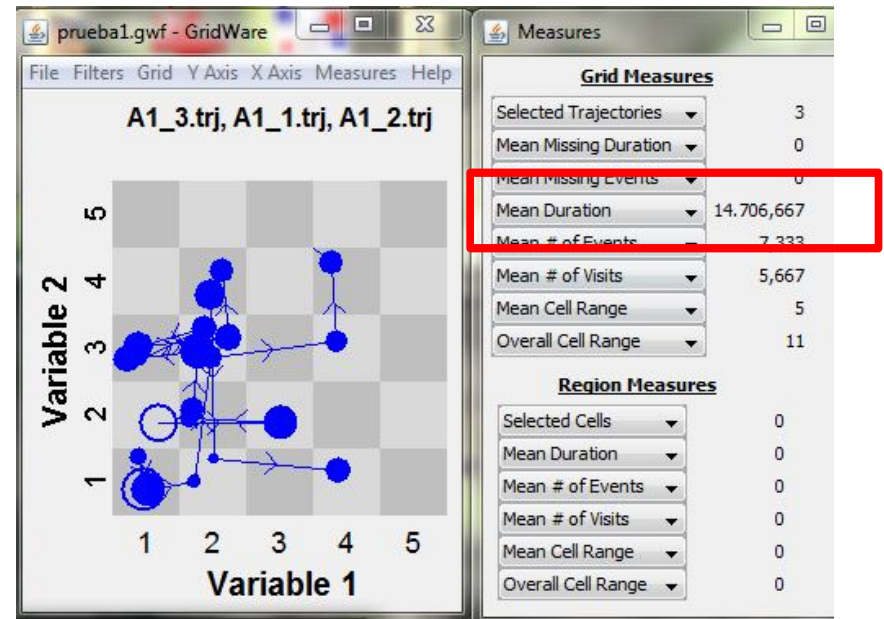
prueba1.gwf - GridWare

File Filters Grid Y Axis X Axis Measures Help

A1_3.trj, A1_1.trj, A1_2.trj

Variable 2

5
4
3
2
1

1 2 3 4 5

Variable 1

Measures

Grid Measures

| | |
|---|---|
| Selected Trajectories | 3 |
| Mean Missing Duration | 0 |
| Mean Missing Events | 0 |
| Mean Duration | 14.706,667 |
| Mean # of Events | 7,333 |
| Mean # of Visits | 5,667 |
| Mean Cell Range | 5 |
| Overall Cell Range | 11 |

Region Measures

| | |
|---|---|
| Selected Cells | 0 |
| Mean Duration | 0 |
| Mean # of Events | 0 |
| Mean # of Visits | 0 |
| Mean Cell Range | 0 |
| Overall Cell Range | 0 |